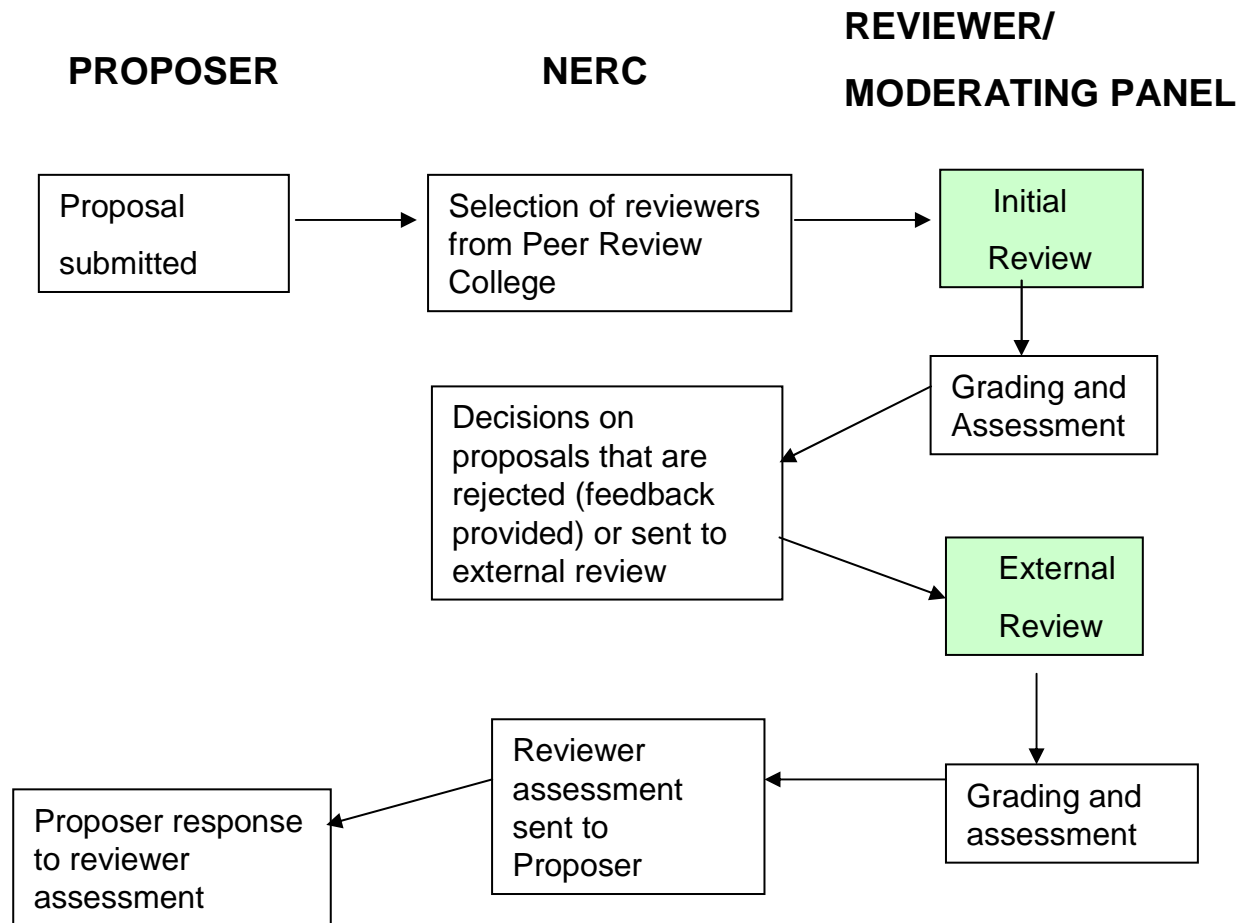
PROPOSER

NERC

REVIEWER/
MODERATING PANEL

Proposal submitted

Selection of reviewers from Peer Review College

Initial Review

Grading and Assessment

Decisions on proposals that are rejected (feedback provided) or sent to external review

External Review

Grading and assessment

Reviewer assessment sent to Proposer

Proposer response to reviewer assessment